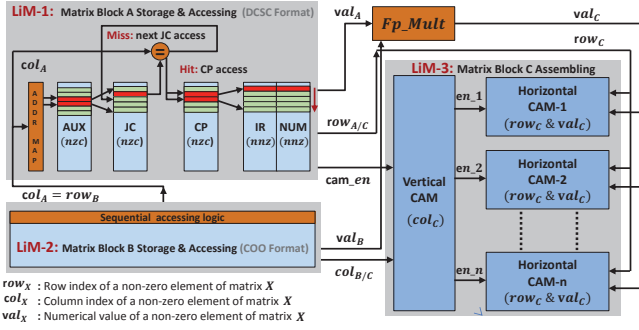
LiM-1: Matrix Block A Storage & Accessing (DCSC Format)

Miss: next JC access

$col_A$

=

Hit: CP access

ADDR MAP

AUX $(nzc)$

JC $(nzc)$

CP $(nzc)$

IR $(nnz)$

NUM $(nnz)$

$col_A = row_B$

Sequential accessing logic

LiM-2: Matrix Block B Storage & Accessing (COO Format)

$val_A$

Fp_Mult

$val_C$

$row_C$

LiM-3: Matrix Block C Assembling

$row_{A/C}$

cam_en

$val_B$

$col_{B/C}$

Vertical CAM $(col_C)$

en_1

en_2

en_n

Horizontal CAM-1 $(row_C$ & $val_C)$

Horizontal CAM-2 $(row_C$ & $val_C)$

Horizontal CAM-n $(row_C$ & $val_C)$

$row_X$ : Row index of a non-zero element of matrix $X$
$col_X$ : Column index of a non-zero element of matrix $X$
$val_X$ : Numerical value of a non-zero element of matrix $X$